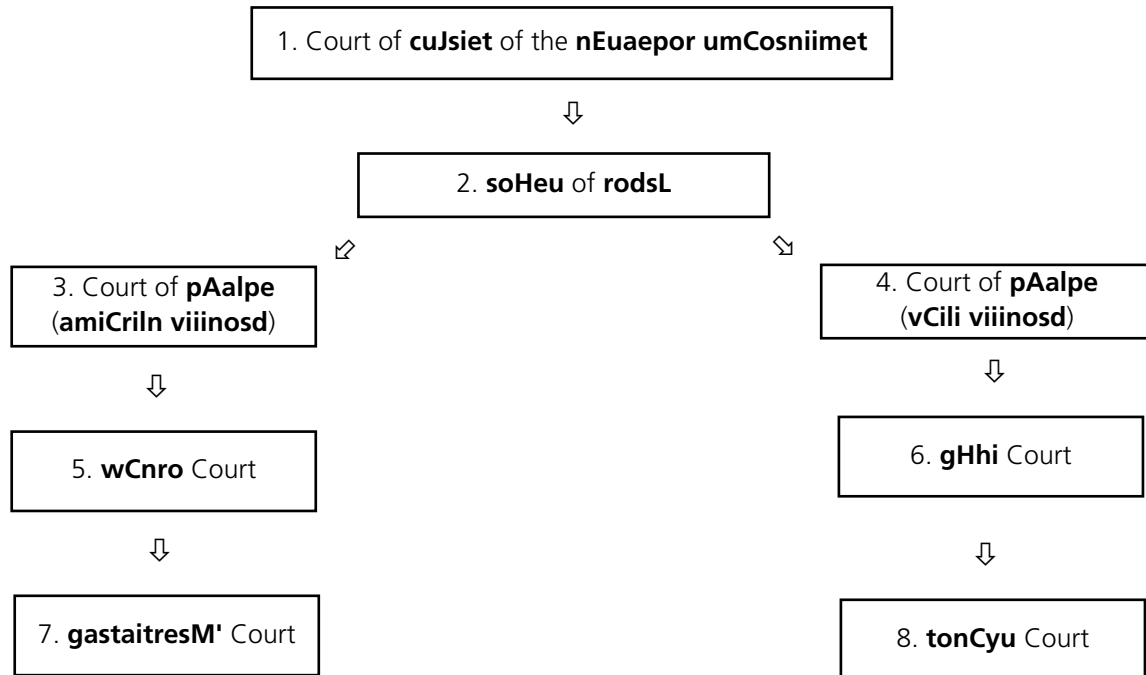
1. Court of **cuJsiet** of the **nEuaepor umCosniimet**

2. **soHeu** of **rodsL**

3. Court of **pAalpe** (**amiCriln viiinosd**)

4. Court of **pAalpe** (**vCili viiinosd**)

5. **wCnro** Court

6. **gHhi** Court

7. **gastaitresM'** Court

8. **tonCyu** Court